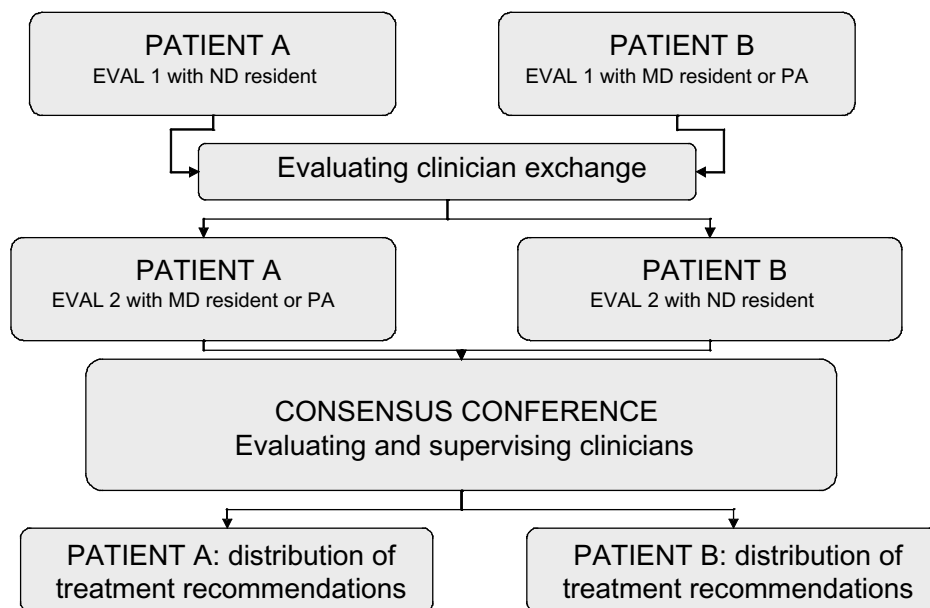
PATIENT A
EVAL 1 with ND resident

PATIENT B
EVAL 1 with MD resident or PA

Evaluating clinician exchange

PATIENT A
EVAL 2 with MD resident or PA

PATIENT B
EVAL 2 with ND resident

CONSENSUS CONFERENCE
Evaluating and supervising clinicians

PATIENT A: distribution of treatment recommendations

PATIENT B: distribution of treatment recommendations